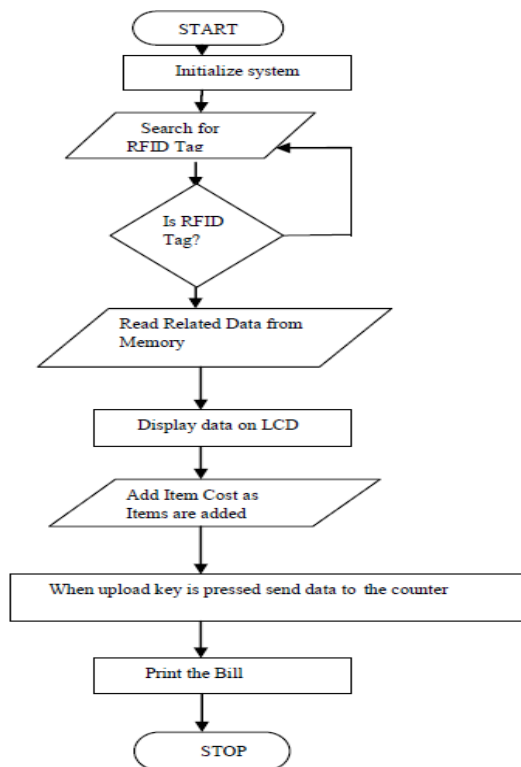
START

Initialize system

Search for RFID Tag

Is RFID Tag?

Read Related Data from Memory

Display data on LCD

Add Item Cost as Items are added

When upload key is pressed send data to the counter

Print the Bill

STOP